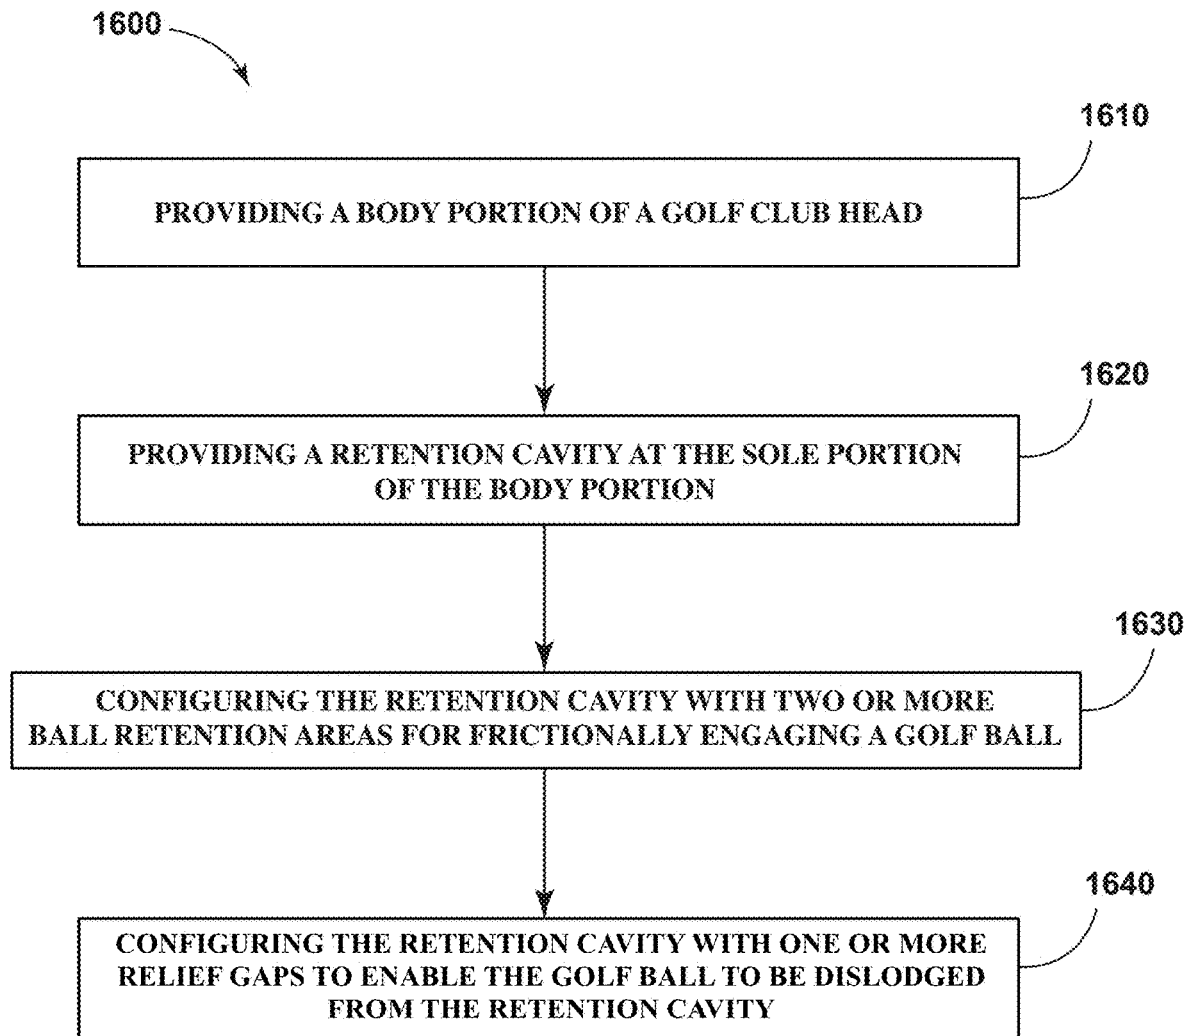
1600

1610

PROVIDING A BODY PORTION OF A GOLF CLUB HEAD

1620

PROVIDING A RETENTION CAVITY AT THE SOLE PORTION OF THE BODY PORTION

1630

CONFIGURING THE RETENTION CAVITY WITH TWO OR MORE BALL RETENTION AREAS FOR FRICTIONALLY ENGAGING A GOLF BALL

1640

CONFIGURING THE RETENTION CAVITY WITH ONE OR MORE RELIEF GAPS TO ENABLE THE GOLF BALL TO BE DISLODGED FROM THE RETENTION CAVITY